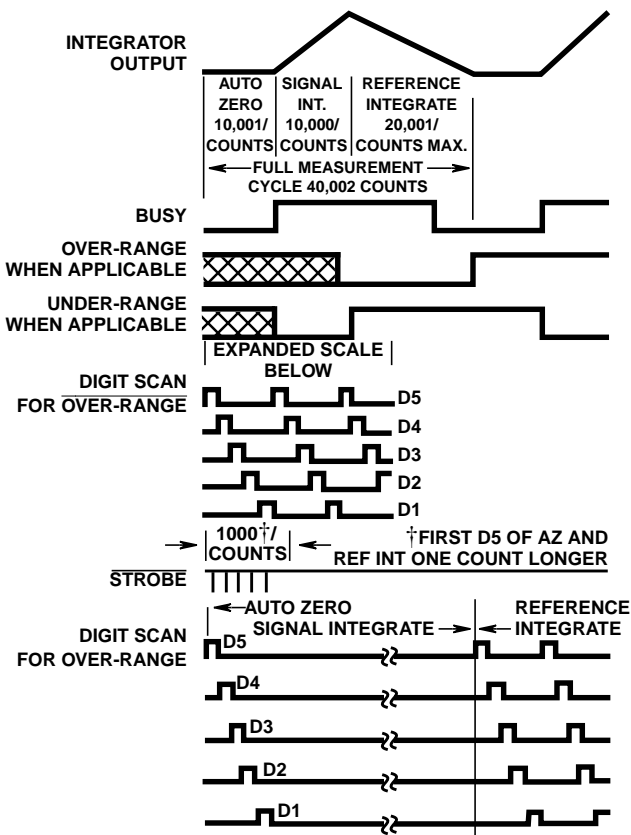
INTEGRATOR OUTPUT

AUTO ZERO 10,001/ COUNTS

SIGNAL INT. 10,000/ COUNTS

REFERENCE INTEGRATE 20,001/ COUNTS MAX.

FULL MEASUREMENT CYCLE 40,002 COUNTS

BUSY

OVER-RANGE WHEN APPLICABLE

UNDER-RANGE WHEN APPLICABLE

EXPANDED SCALE BELOW

DIGIT SCAN FOR $\overline{\text{OVER-RANGE}}$

D5

D4

D3

D2

D1

1000†/ COUNTS

†FIRST D5 OF AZ AND REF INT ONE COUNT LONGER

$\overline{\text{STROBE}}$

AUTO ZERO

SIGNAL INTEGRATE

REFERENCE INTEGRATE

DIGIT SCAN FOR OVER-RANGE

D5

D4

D3

D2

D1